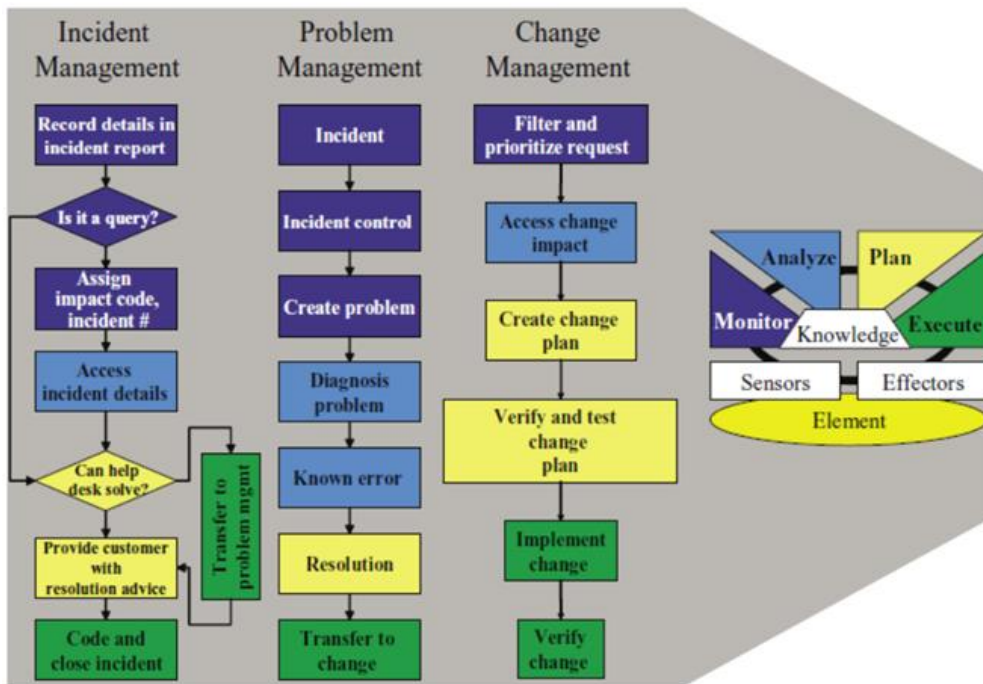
Incident Management

Record details in incident report

Is it a query?

Assign impact code, incident #

Access incident details

Can help desk solve?

Transfer to problem mgmt

Provide customer with resolution advice

Code and close incident

Problem Management

Incident

Incident control

Create problem

Diagnosis problem

Known error

Resolution

Transfer to change

Change Management

Filter and prioritize request

Access change impact

Create change plan

Verify and test change plan

Implement change

Verify change

Analyze

Plan

Monitor

Knowledge

Execute

Sensors

Effectors

Element